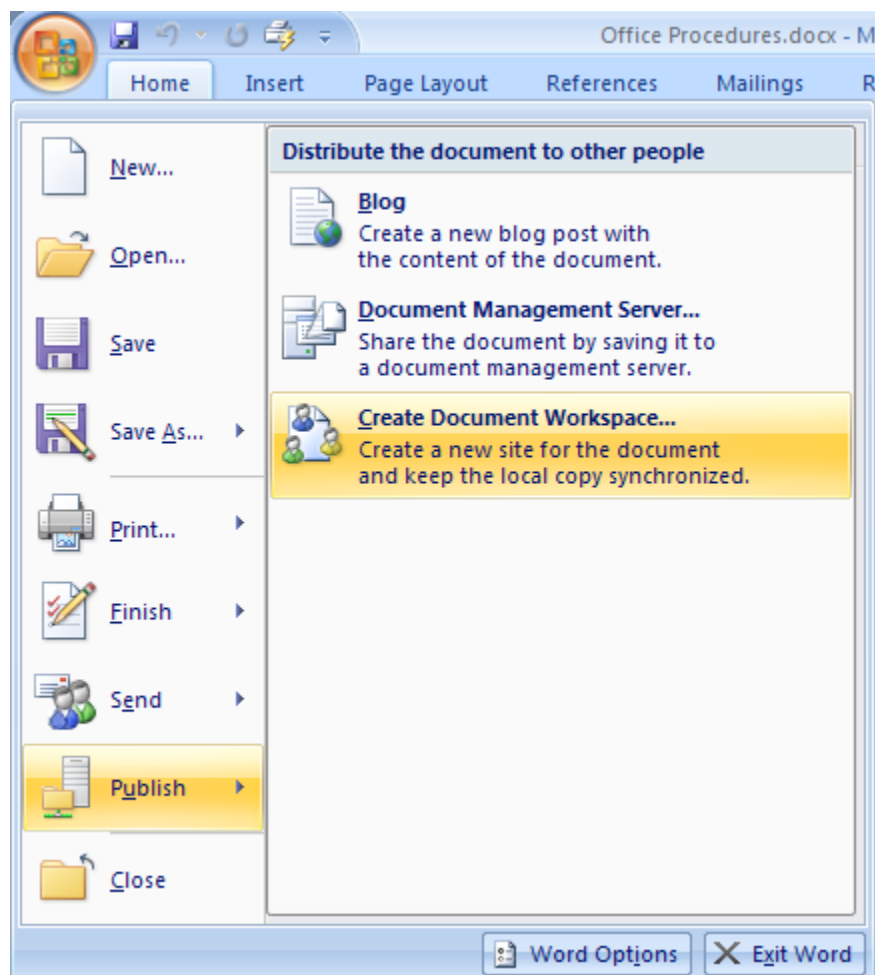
Office Procedures.docx - M

Home Insert Page Layout References Mailings R

New...

Open...

Save

Save As...

Print...

Finish

Send

Publish

Close

Distribute the document to other people

Blog
Create a new blog post with the content of the document.

Document Management Server...
Share the document by saving it to a document management server.

Create Document Workspace...
Create a new site for the document and keep the local copy synchronized.

Word Options

Exit Word